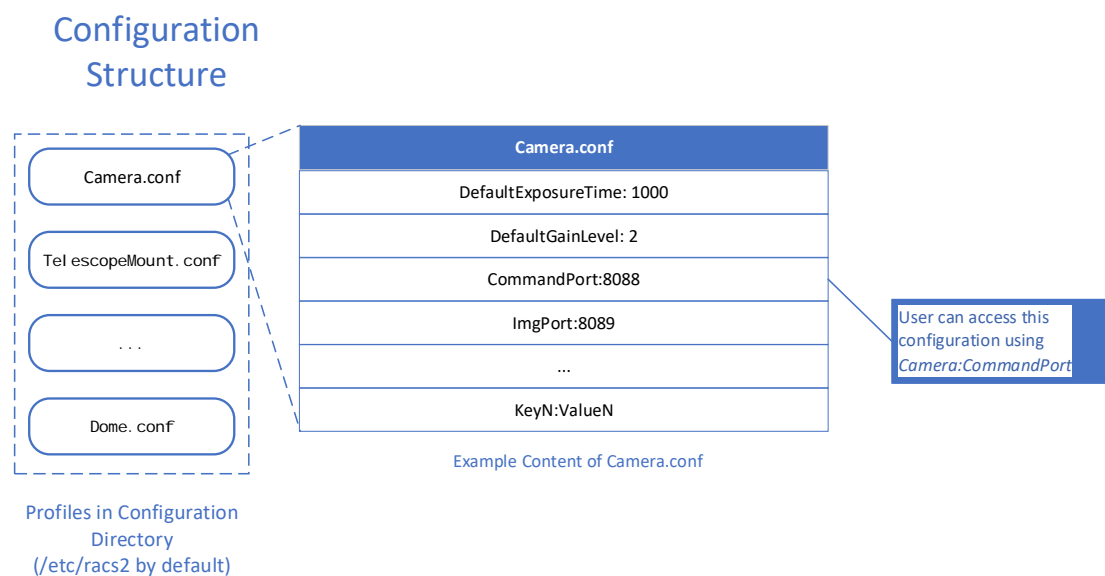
Configuration Structure

Camera.conf

TelescopeMount.conf

...

Dome.conf

Profiles in Configuration Directory (/etc/racs2 by default)

| Camera.conf |
|---|
| DefaultExposureTime: 1000 |
| DefaultGainLevel: 2 |
| CommandPort:8088 |
| ImgPort:8089 |
| ... |
| KeyN:ValueN |

Example Content of Camera.conf

User can access this configuration using *Camera:CommandPort*